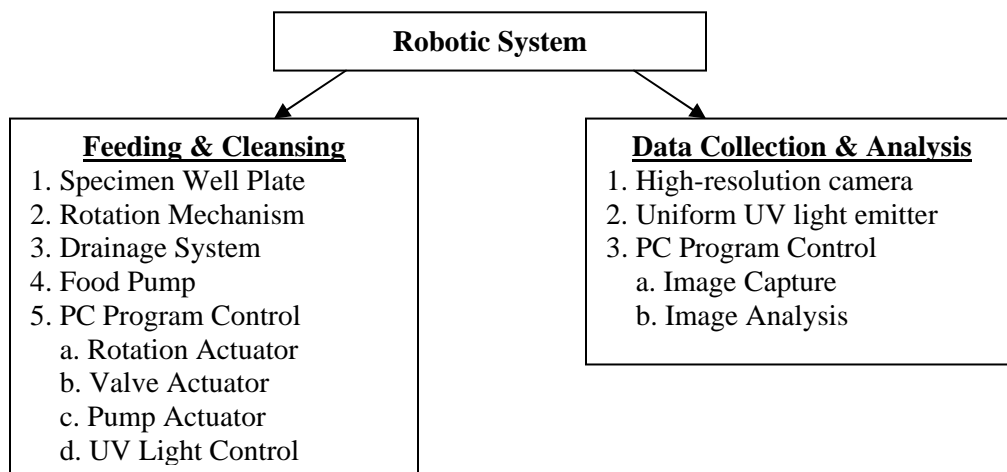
Robotic System

Feeding & Cleansing
1. Specimen Well Plate
2. Rotation Mechanism
3. Drainage System
4. Food Pump
5. PC Program Control
a. Rotation Actuator
b. Valve Actuator
c. Pump Actuator
d. UV Light Control

Data Collection & Analysis
1. High-resolution camera
2. Uniform UV light emitter
3. PC Program Control
a. Image Capture
b. Image Analysis